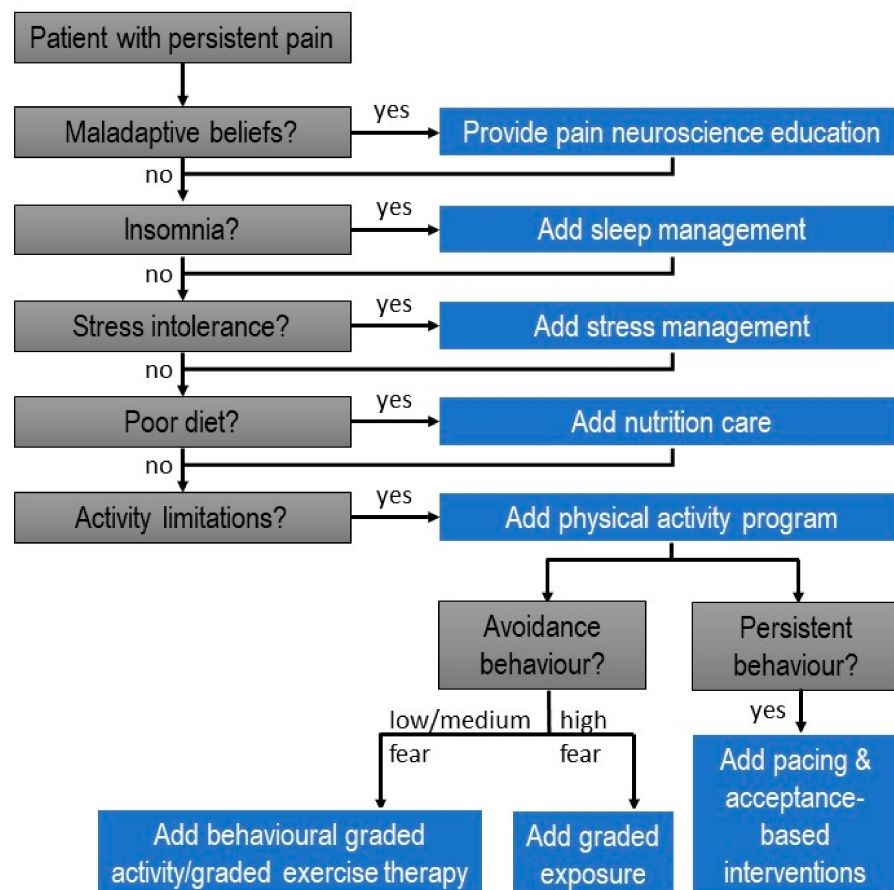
Patient with persistent pain

Maladaptive beliefs?

yes

Provide pain neuroscience education

no

Insomnia?

yes

Add sleep management

no

Stress intolerance?

yes

Add stress management

no

Poor diet?

yes

Add nutrition care

no

Activity limitations?

yes

Add physical activity program

Avoidance behaviour?

Persistent behaviour?

low/medium fear

high fear

yes

Add behavioural graded activity/graded exercise therapy

Add graded exposure

Add pacing & acceptance-based interventions